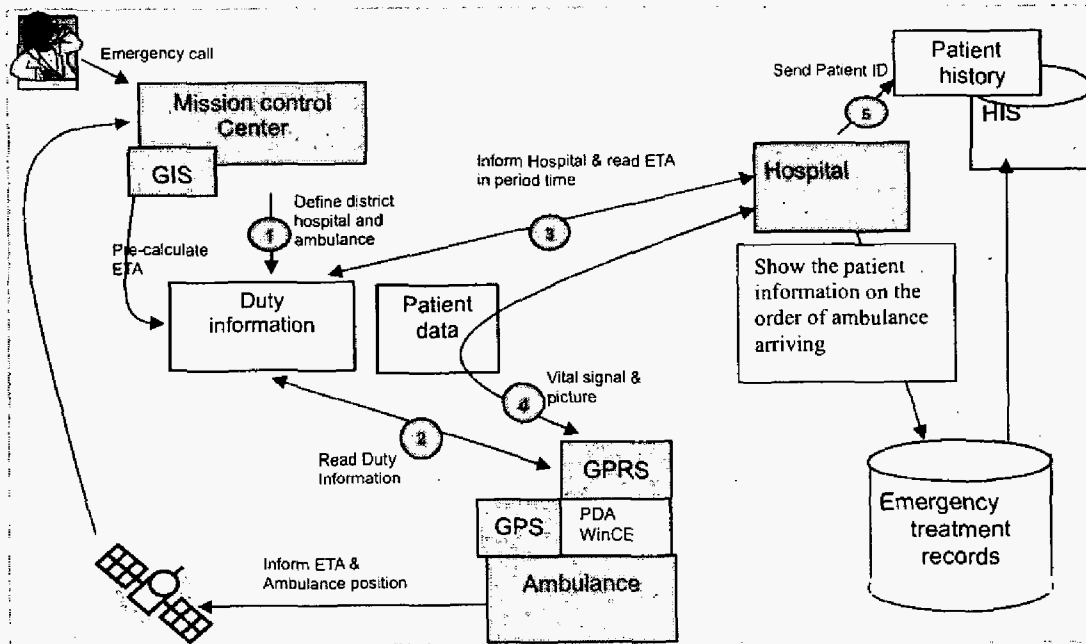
Emergency call

Mission control Center

GIS

Define district hospital and ambulance

1

Pre-calculate ETA

Duty information

Inform Hospital & read ETA in period time

3

Patient data

Send Patient ID

5

Patient history

HIS

Hospital

Show the patient information on the order of ambulance arriving

Vital signal & picture

4

2

Read Duty Information

GPRS

GPS

PDA WinCE

Ambulance

Inform ETA & Ambulance position

Emergency treatment records